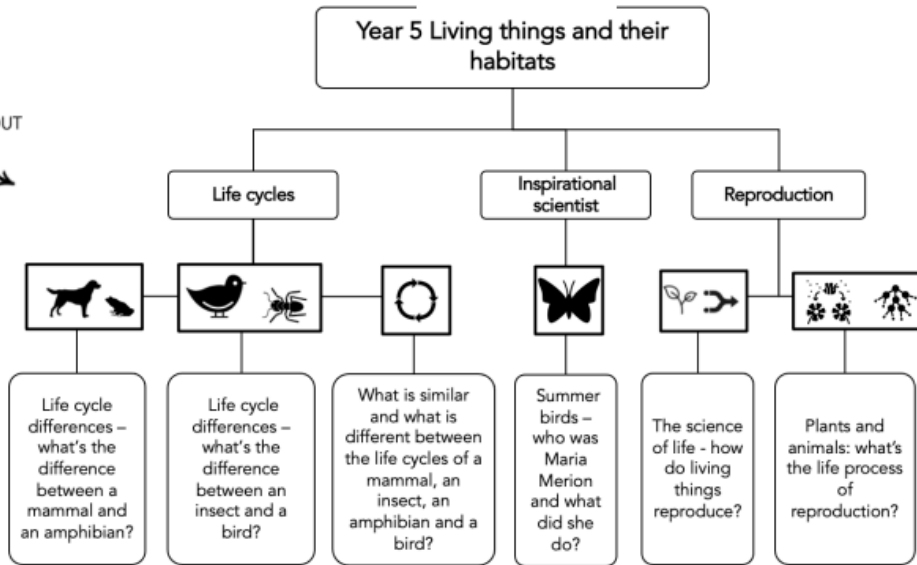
Year 5 Living things and their habitats

UT

Life cycles

Inspirational scientist

Reproduction

Life cycle differences – what's the difference between a mammal and an amphibian?

Life cycle differences – what's the difference between an insect and a bird?

What is similar and what is different between the life cycles of a mammal, an insect, an amphibian and a bird?

Summer birds – who was Maria Merion and what did she do?

The science of life - how do living things reproduce?

Plants and animals: what's the life process of reproduction?